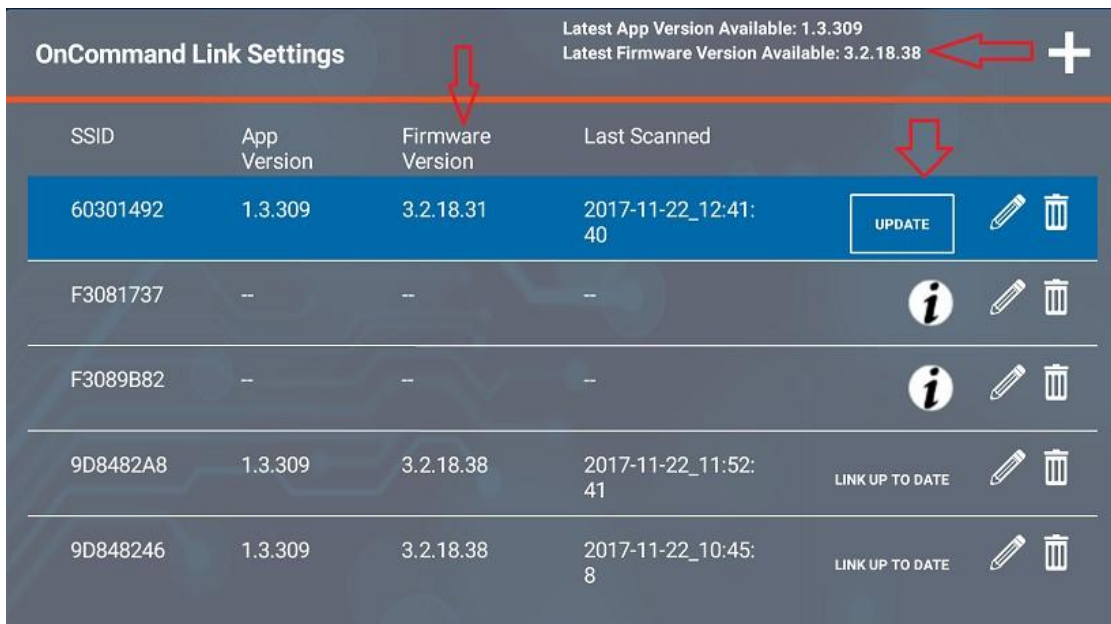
OnCommand Link Settings

Latest App Version Available: 1.3.309
Latest Firmware Version Available: 3.2.18.38

| SSID | App Version | Firmware Version | Last Scanned | |
|---|---|---|---|---|
| 60301492 | 1.3.309 | 3.2.18.31 | 2017-11-22_12:41:40 | UPDATE |
| F3081737 | -- | -- | -- | |
| F3089B82 | -- | -- | -- | |
| 9D8482A8 | 1.3.309 | 3.2.18.38 | 2017-11-22_11:52:41 | LINK UP TO DATE |
| 9D848246 | 1.3.309 | 3.2.18.38 | 2017-11-22_10:45:8 | LINK UP TO DATE |